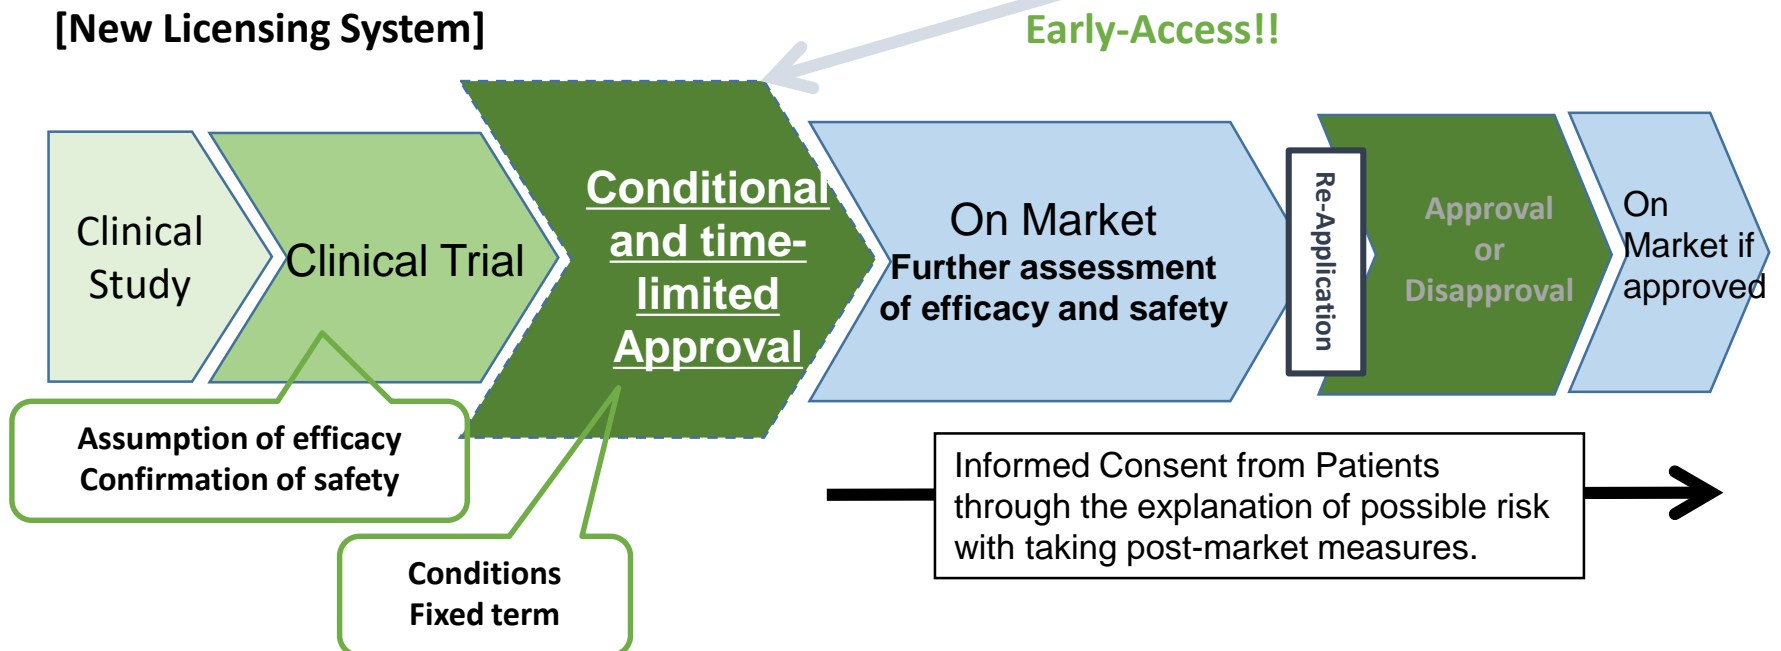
[New Licensing System]

Early-Access!!

Clinical Study

Clinical Trial

Conditional and time-limited Approval

On Market
Further assessment of efficacy and safety

Re-Application

Approval or Disapproval

On Market if approved

Assumption of efficacy
Confirmation of safety

Conditions
Fixed term

Informed Consent from Patients through the explanation of possible risk with taking post-market measures.